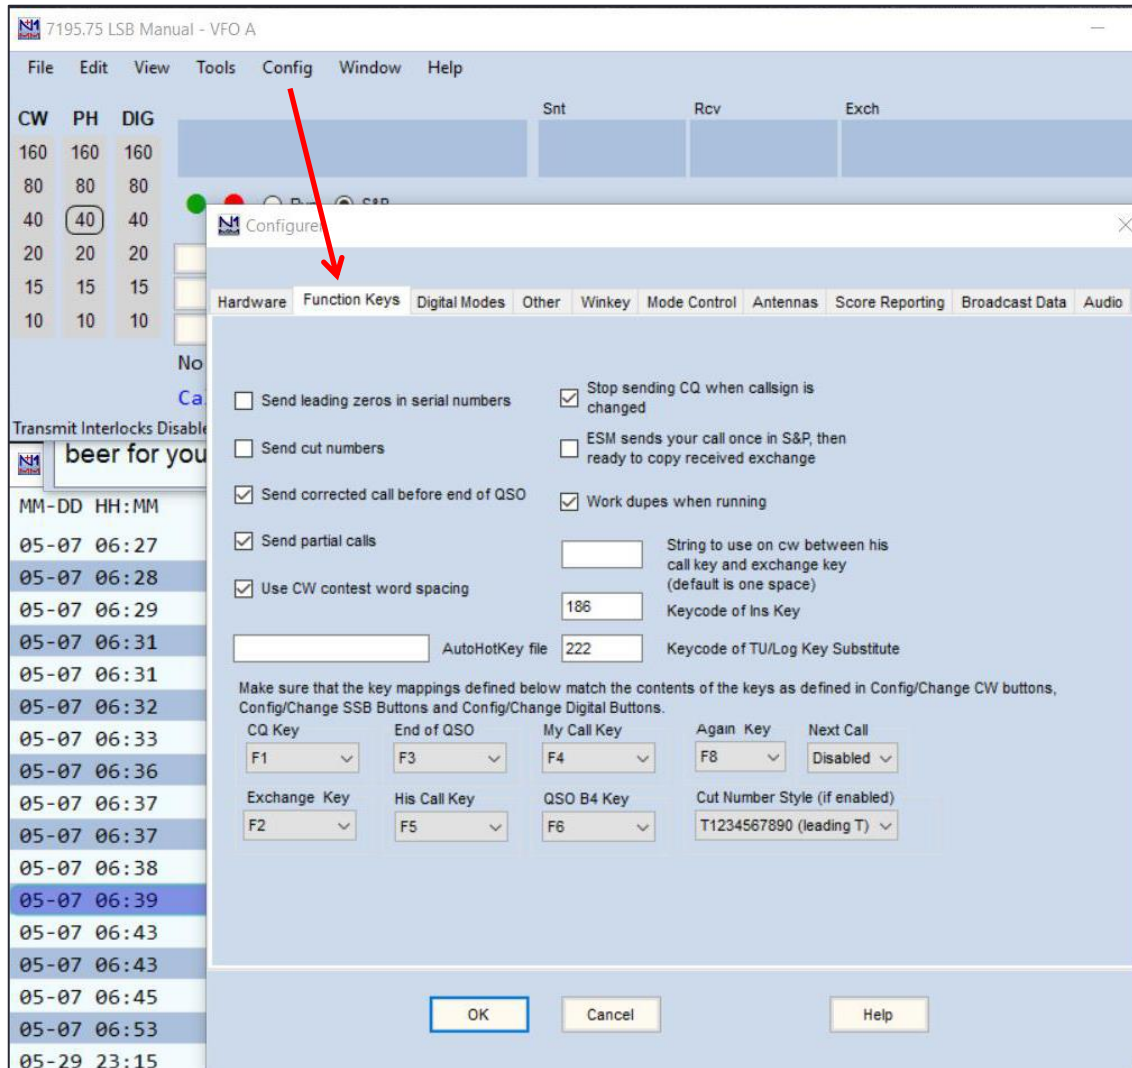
7195.75 LSB Manual - VFO A

File Edit View Tools Config Window Help

| CW | PH | DIG |
|---|---|---|
| 160 | 160 | 160 |
| 80 | 80 | 80 |
| 40 | 40 | 40 |
| 20 | 20 | 20 |
| 15 | 15 | 15 |
| 10 | 10 | 10 |

Snt Rcv Exch

No

Ca

Transmit Interlocks Disable

beer for you

MM-DD HH:MM
05-07 06:27
05-07 06:28
05-07 06:29
05-07 06:31
05-07 06:31
05-07 06:32
05-07 06:33
05-07 06:36
05-07 06:37
05-07 06:37
05-07 06:38
05-07 06:39
05-07 06:43
05-07 06:43
05-07 06:45
05-07 06:53
05-29 23:15

Configurer

Hardware Function Keys Digital Modes Other Winkey Mode Control Antennas Score Reporting Broadcast Data Audio

Send leading zeros in serial numbers
Send cut numbers
Send corrected call before end of QSO
Send partial calls
Use CW contest word spacing

Stop sending CQ when callsign is changed
ESM sends your call once in S&P, then ready to copy received exchange
Work dupes when running

String to use on cw between his call key and exchange key (default is one space)

186 Keycode of Ins Key

AutoHotKey file 222 Keycode of TU/Log Key Substitute

Make sure that the key mappings defined below match the contents of the keys as defined in Config/Change CW buttons, Config/Change SSB Buttons and Config/Change Digital Buttons.

CQ Key F1
End of QSO F3
My Call Key F4
Again Key F8
Next Call Disabled
Exchange Key F2
His Call Key F5
QSO B4 Key F6
Cut Number Style (if enabled) T1234567890 (leading T)

OK Cancel Help